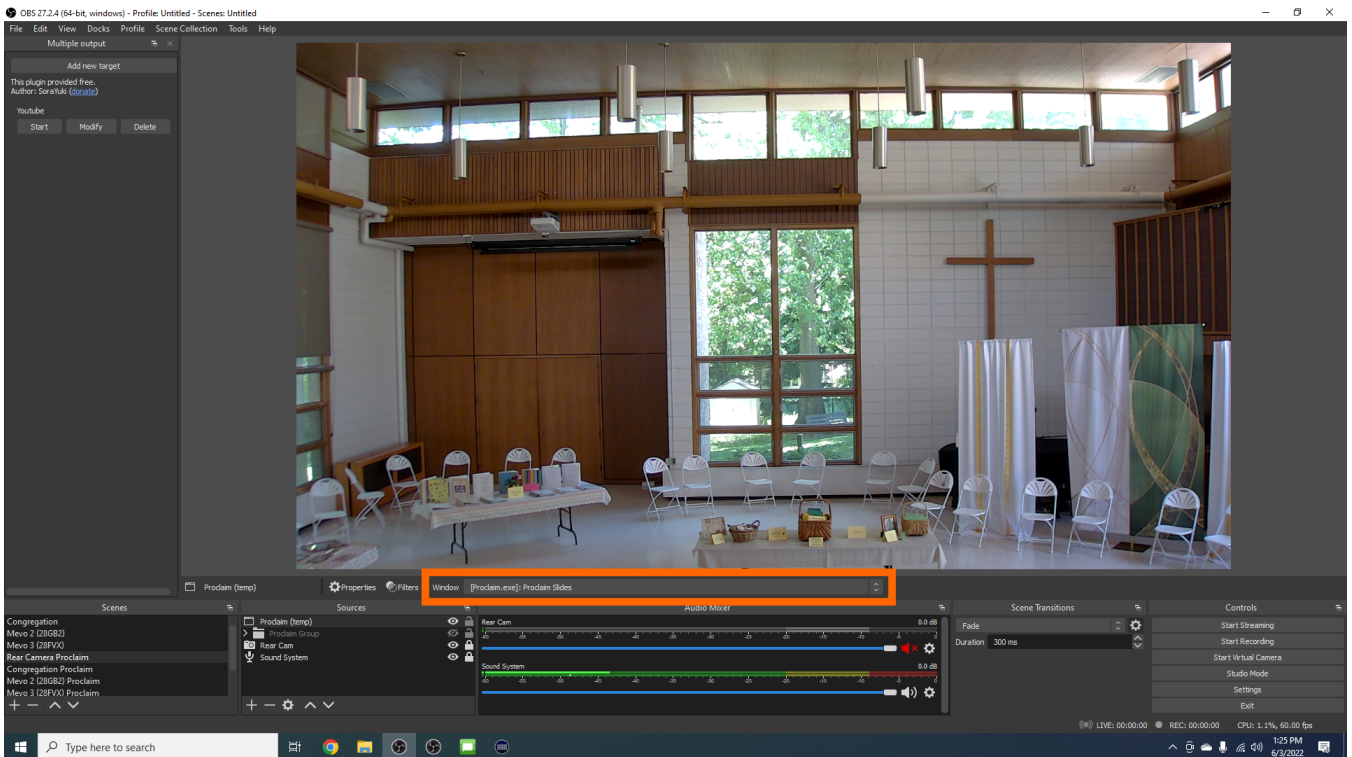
OBS 27.2.4 (64-bit, windows) - Profile: Untitled - Scenes: Untitled

File Edit View Docks Profile Scene Collection Tools Help

Multiple output

Add new target

This plugin provided free.
Author: SoraYuki (donate)

Youtube

Start Modify Delete

Proclaim (temp)

Properties Filters Window [Proclaim.exe]: Proclaim Slides

Scenes

Congregation
Mevo 2 (28GB2)
Mevo 3 (28FVX)
Rear Camera Proclaim
Congregation Proclaim
Mevo 2 (28GB2) Proclaim
Mevo 3 (28FVX) Proclaim

Sources

Proclaim (temp)
Proclaim Group
Rear Cam
Sound System

Audio Mixer

Rear Cam
0.0 dB

Sound System
0.0 dB

Scene Transitions

Fade

Duration 300 ms

Controls

Start Streaming
Start Recording
Start Virtual Camera
Studio Mode
Settings
Exit

LIVE: 00:00:00 REC: 00:00:00 CPU: 1.1%, 60.00 fps

Type here to search

1:25 PM
6/3/2022